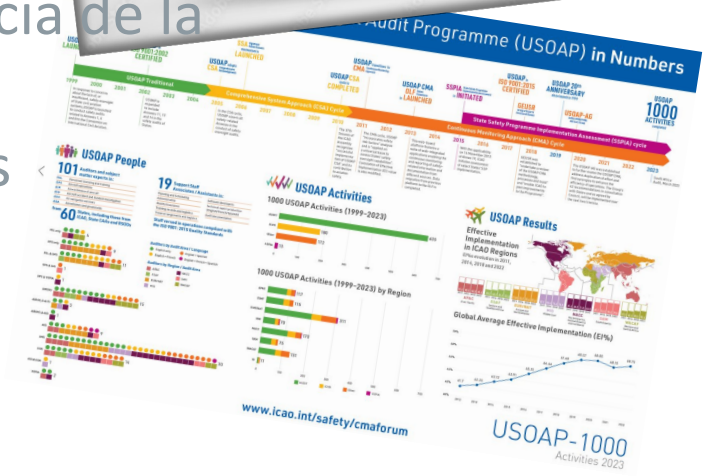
cia de la

s

Audit Programme (USOAP) in Numbers

USOAP Traditional

Comprehensive Systems Approach (CSA) Cycle

Continuous Monitoring Approach (CMA) Cycle

State Safety Programme Implementation Assessment (SSPIA) cycle

ISO 9001:2008 CERTIFIED

CSA LAUNCHED

USOAP CSA COMPLETED

USOAP CMA OLF LAUNCHED

SSPIA INITIATED

ISO 9001:2015 CERTIFIED

USOAP 20th ANNIVERSARY

USOAP-AG

USOAP 1000 ACTIVITIES

1999 2000 2001 2002 2003 2004 2005 2006 2007 2008 2009 2010 2011 2012 2013 2014 2015 2016 2017 2018 2019 2020 2021 2022 2023

USOAP People

101 Auditors and subject matter experts in:

19 Support Staff Associates / Assistants in:

60 States, including those from ICAO, State CAAs and RSOOs

USOAP Activities

1000 USOAP Activities (1999–2023)

1000 USOAP Activities (1999–2023) by Region

USOAP Results

Effective Implementation in ICAO Regions

Global Average Effective Implementation (EI%)

www.icao.int/safety/cmaforum

USOAP-1000
Activities 2023